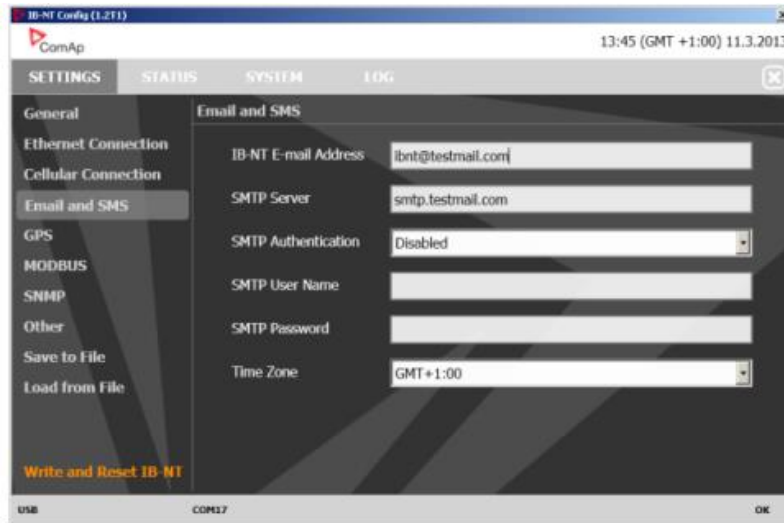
IB-NT Config (1.2T1)

ComAp

13:45 (GMT +1:00) 11.3.2013

SETTINGS STATUS SYSTEM LOG

General
Ethernet Connection
Cellular Connection
Email and SMS
GPS
MODBUS
SNMP
Other
Save to File
Load from File

Write and Reset IB-NT

Email and SMS

| IB-NT E-mail Address | Ibnt@testmail.com |
|---|---|
| SMTP Server | smtp.testmail.com |
| SMTP Authentication | Disabled |
| SMTP User Name | |
| SMTP Password | |
| Time Zone | GMT+1:00 |

USB COM17 OK